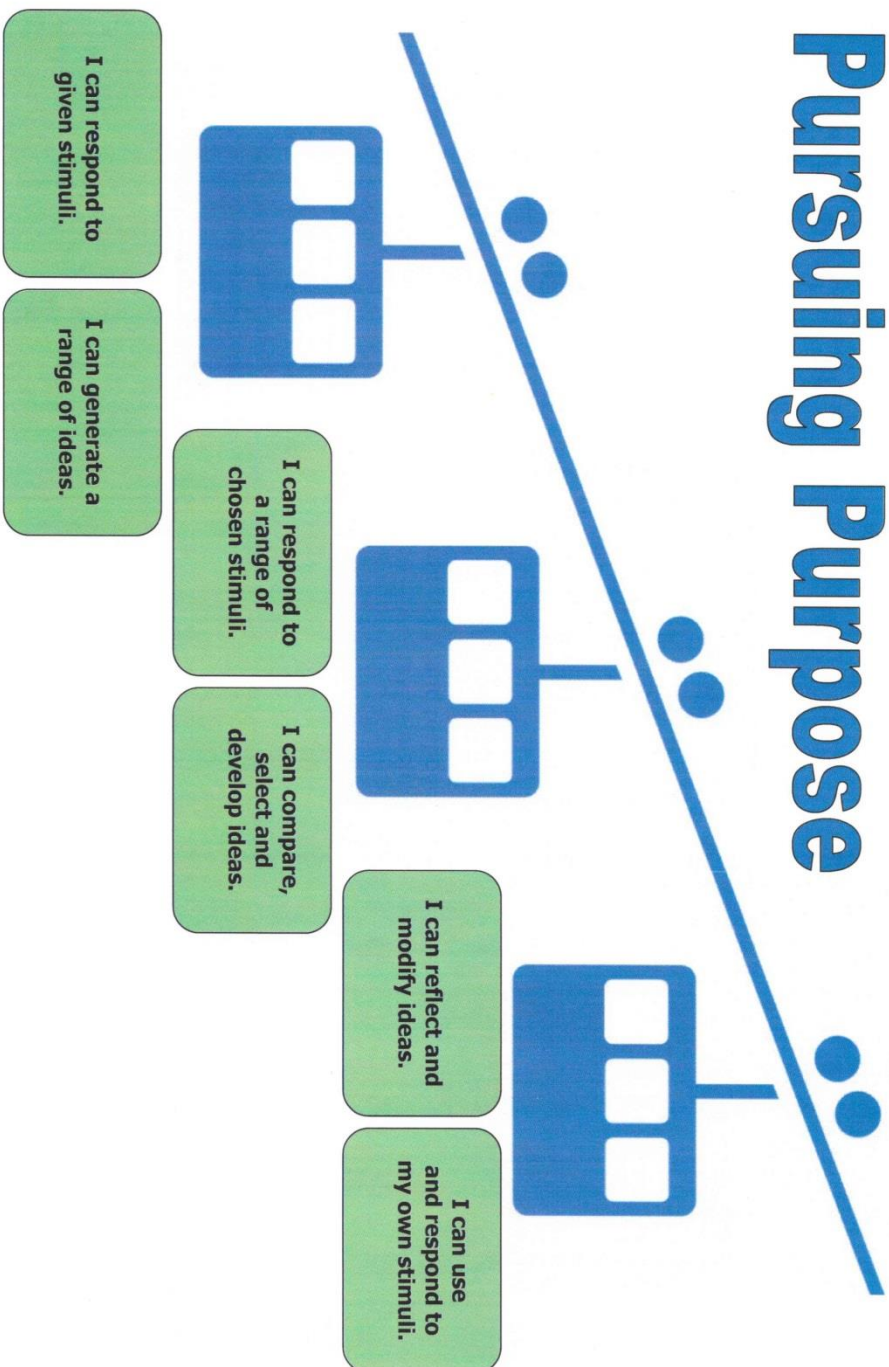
Pursuing Purpose

I can respond to given stimuli.

I can generate a range of ideas.

I can respond to a range of chosen stimuli.

I can compare, select and develop ideas.

I can reflect and modify ideas.

I can use and respond to my own stimuli.